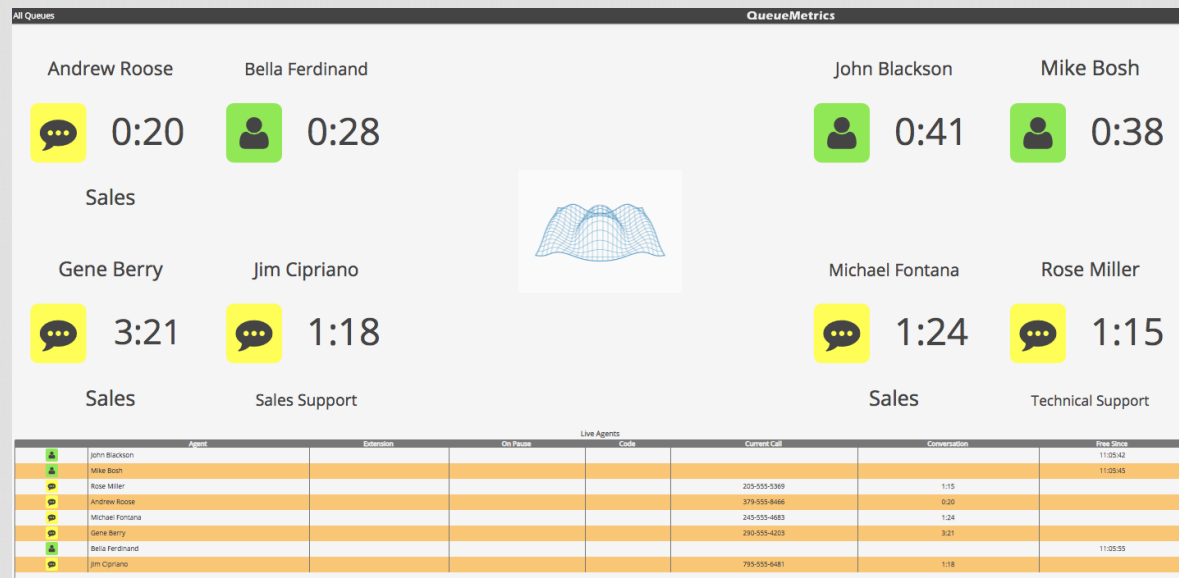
All Queues
QueueMetrics

Andrew Roose
0:20
Sales

Bella Ferdinand
0:28

John Blackson
0:41

Mike Bosh
0:38

Gene Berry
3:21
Sales

Jim Cipriano
1:18
Sales Support

Michael Fontana
1:24
Sales

Rose Miller
1:15
Technical Support

Live Agents

| | Agent | Extension | On Pause | Code | Current Call | Conversation | Free Since |
|---|---|---|---|---|---|---|---|
| | John Blackson | | | | | | 11:05:42 |
| | Mike Bosh | | | | | | 11:05:45 |
| | Rose Miller | | | | 205-555-5369 | 1:15 | |
| | Andrew Roose | | | | 379-555-8466 | 0:20 | |
| | Michael Fontana | | | | 245-555-4683 | 1:24 | |
| | Gene Berry | | | | 290-555-4203 | 3:21 | |
| | Bella Ferdinand | | | | | | 11:05:55 |
| | Jim Cipriano | | | | 795-555-6481 | 1:18 | |